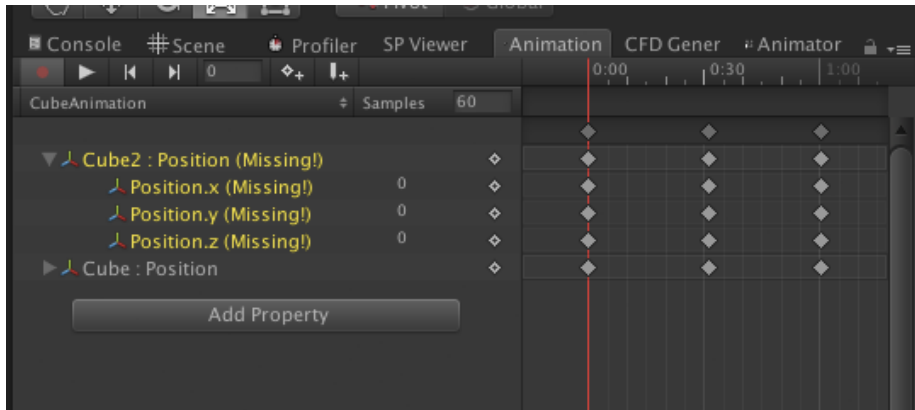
Console Scene Profiler SP Viewer Animation CFD Gener Animator

0 0:00 0:30 1:00

CubeAnimation Samples 60

Cube2 : Position (Missing!)
Position.x (Missing!) 0
Position.y (Missing!) 0
Position.z (Missing!) 0
Cube : Position

Add Property